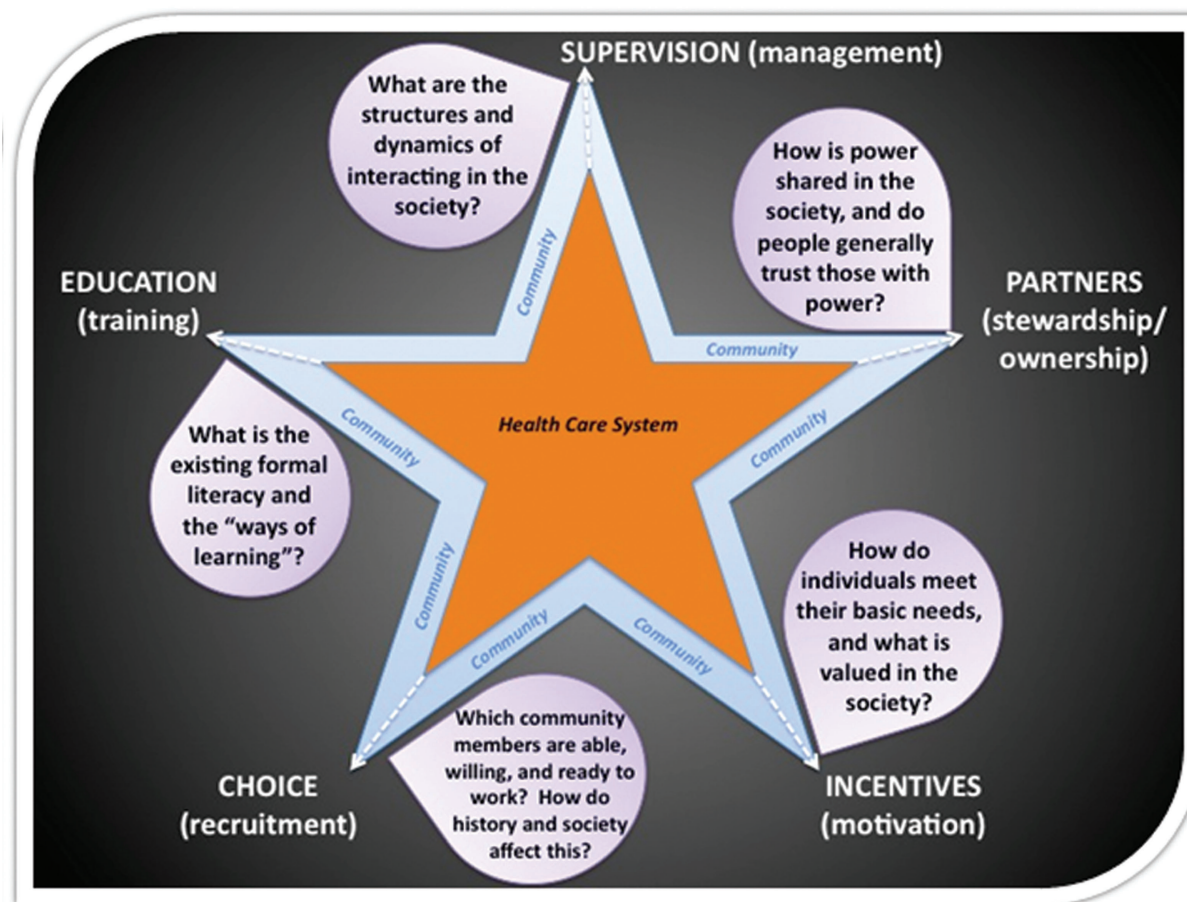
SUPERVISION (management)

What are the structures and dynamics of interacting in the society?

How is power shared in the society, and do people generally trust those with power?

EDUCATION (training)

PARTNERS (stewardship/ ownership)

Community

Community

Community

Community

Health Care System

What is the existing formal literacy and the "ways of learning"?

Community

Community

Community

How do individuals meet their basic needs, and what is valued in the society?

Which community members are able, willing, and ready to work? How do history and society affect this?

CHOICE (recruitment)

INCENTIVES (motivation)